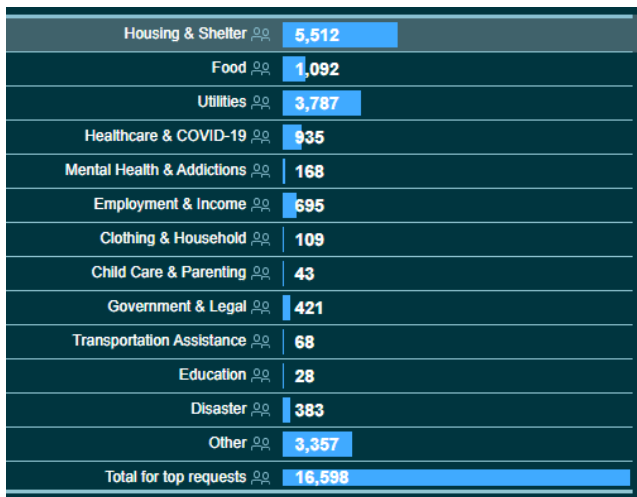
| | |
|---|---|
| Housing & Shelter | 5,512 |
| Food | 1,092 |
| Utilities | 3,787 |
| Healthcare & COVID-19 | 935 |
| Mental Health & Addictions | 168 |
| Employment & Income | 695 |
| Clothing & Household | 109 |
| Child Care & Parenting | 43 |
| Government & Legal | 421 |
| Transportation Assistance | 68 |
| Education | 28 |
| Disaster | 383 |
| Other | 3,357 |
| Total for top requests | 16,598 |